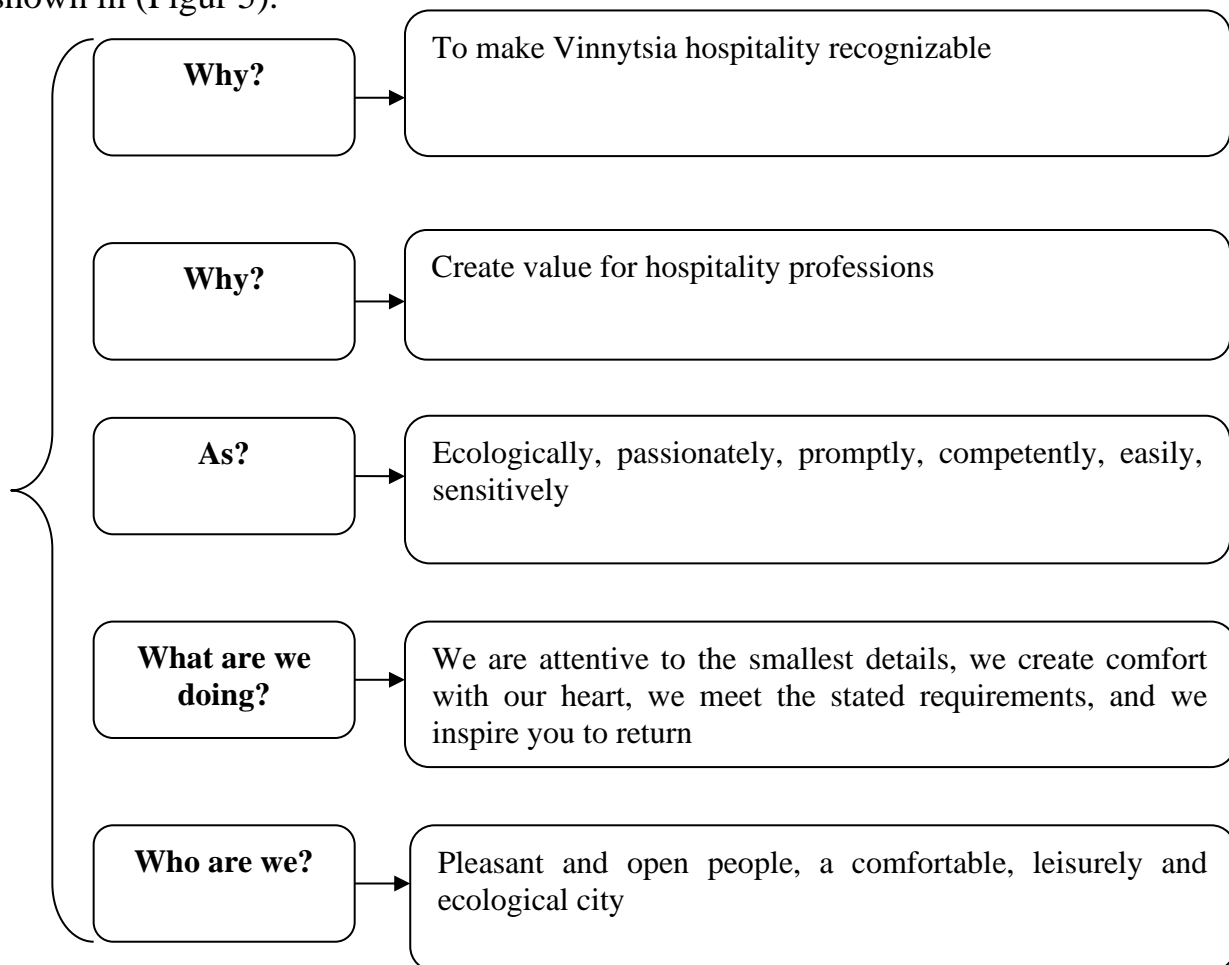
shown in (Figur 3).

Why?

To make Vinnytsia hospitality recognizable

Why?

Create value for hospitality professions

As?

Ecologically, passionately, promptly, competently, easily, sensitively

What are we doing?

We are attentive to the smallest details, we create comfort with our heart, we meet the stated requirements, and we inspire you to return

Who are we?

Pleasant and open people, a comfortable, leisurely and ecological city